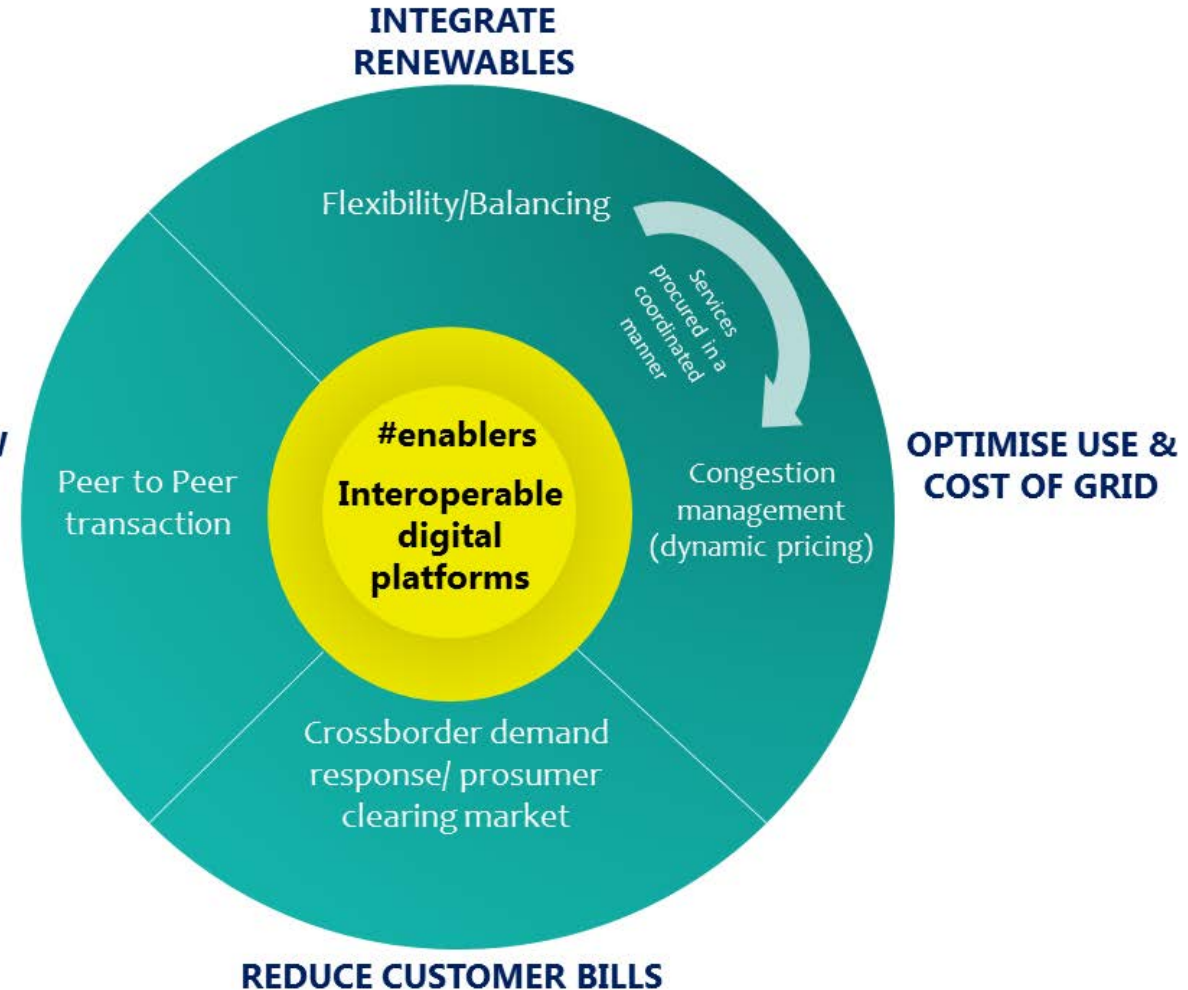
INTEGRATE RENEWABLES

Flexibility/Balancing

Services procured in a coordinated manner

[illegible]

Peer to Peer transaction

#enablers

Interoperable digital platforms

OPTIMISE USE & COST OF GRID

Congestion management (dynamic pricing)

Crossborder demand response/ prosumer clearing market

REDUCE CUSTOMER BILLS